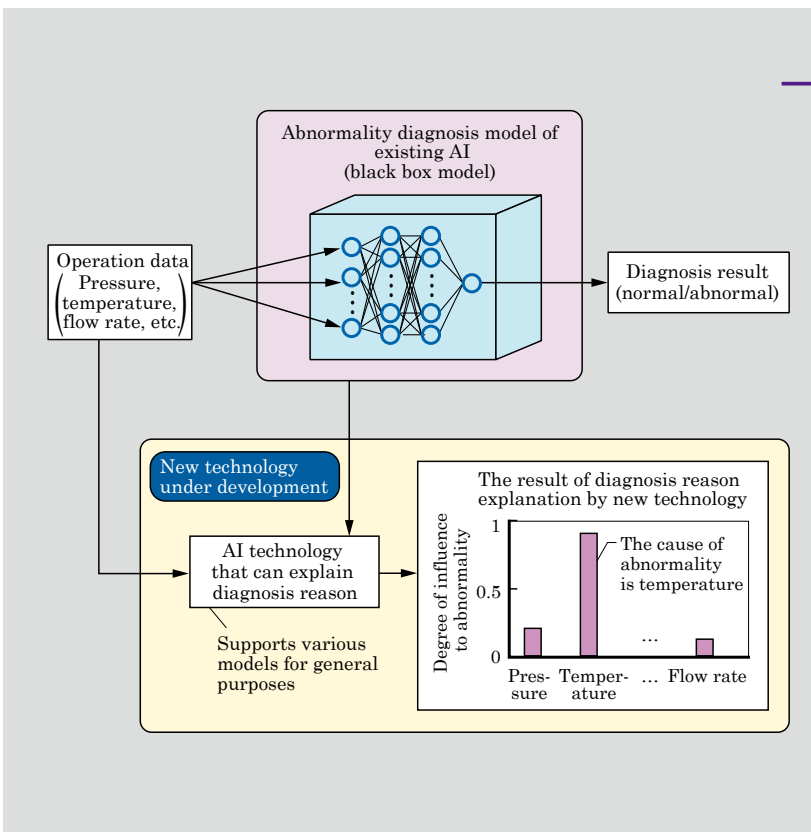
Abnormality diagnosis model of existing AI (black box model)

Operation data
(Pressure, temperature, flow rate, etc.)

Diagnosis result (normal/abnormal)

New technology under development

AI technology that can explain diagnosis reason

Supports various models for general purposes

The result of diagnosis reason explanation by new technology

Degree of influence to abnormality

1

0.5

0

The cause of abnormality is temperature

...

Pressure

Temperature

...

Flow rate